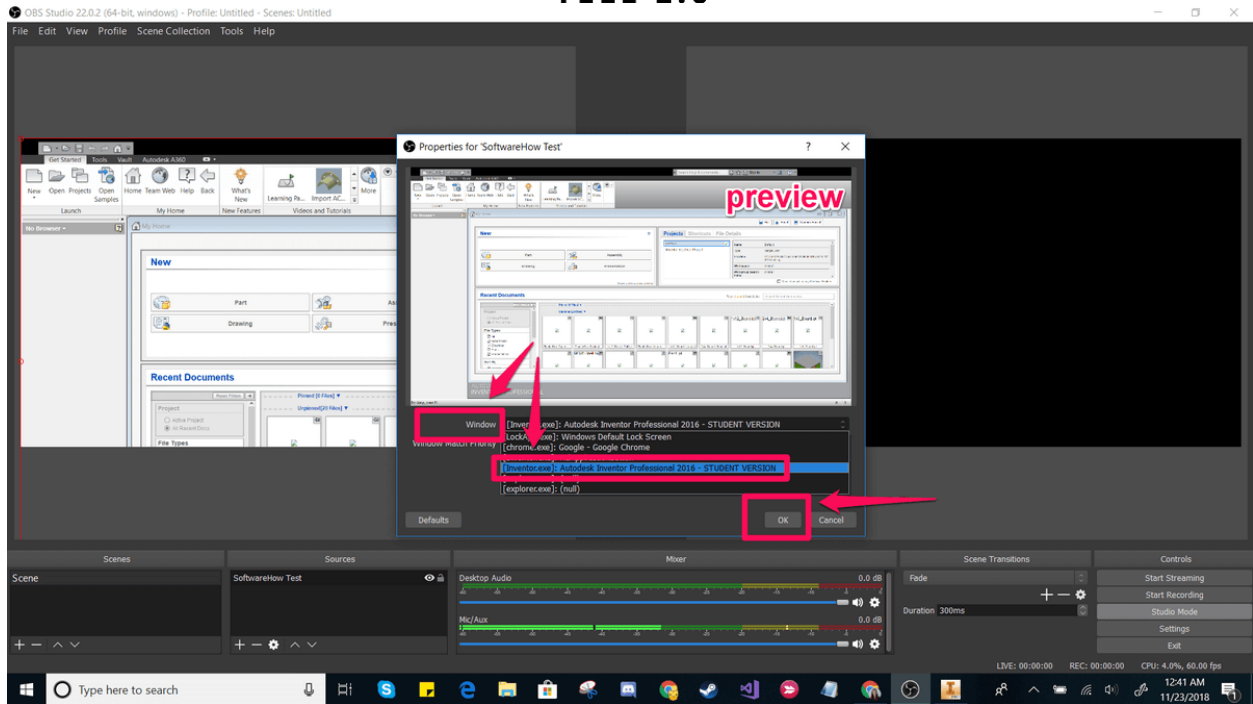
OBS Studio 22.0.2 (64-bit, windows) - Profile: Untitled - Scenes: Untitled

File Edit View Profile Scene Collection Tools Help

Get Started Tools Vault Autodesk A360

New Open Projects Open Samples Home Team Web Help Back What's New Learning Pa... Import AC... More

Launch My Home New Features Videos and Tutorials

No Browser

My Home

New

Part

Drawing

Recent Documents

Project

Active Project

All Recent Docs

File Types

Properties for 'SoftwareHow Test'

?

preview

Window

Window Match Priority

[Inven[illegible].exe]: Autodesk Inventor Professional 2016 - STUDENT VERSION

LockA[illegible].exe]: Windows Default Lock Screen

[chrome.exe]: Google - Google Chrome

[Inventor.exe]: Autodesk Inventor Professional 2016 - STUDENT VERSION

[explorer.exe]: (null)

Defaults

OK

Cancel

Scenes

Scene

Sources

SoftwareHow Test

Mixer

Desktop Audio

0.0 dB

Mic/Aux

0.0 dB

Scene Transitions

Fade

Duration 300ms

Controls

Start Streaming

Start Recording

Studio Mode

Settings

Exit

LIVE: 00:00:00 REC: 00:00:00 CPU: 4.0%, 60.00 fps

Type here to search

12:41 AM
11/23/2018